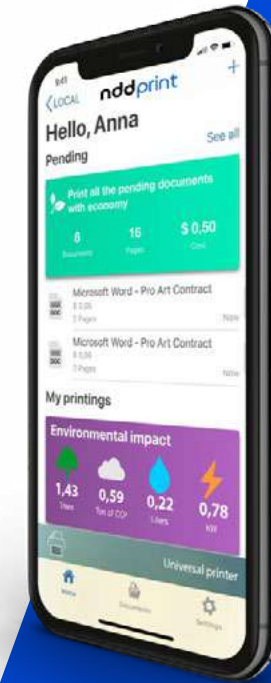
9:41
LOCAL
nddprint
+
Hello, Anna
Pending
See all
Print all the pending documents with economy
8
Documents
16
Pages
$ 0,50
Cost
Microsoft Word - Pro Art Contract
$ 0,05
2 Pages
Now
Microsoft Word - Pro Art Contract
$ 0,05
2 Pages
Now
My printings
Environmental impact
1,43
Trees
0,59
Ton of CO²
0,22
Liters
0,78
kW
Universal printer
Home
Documents
Settings